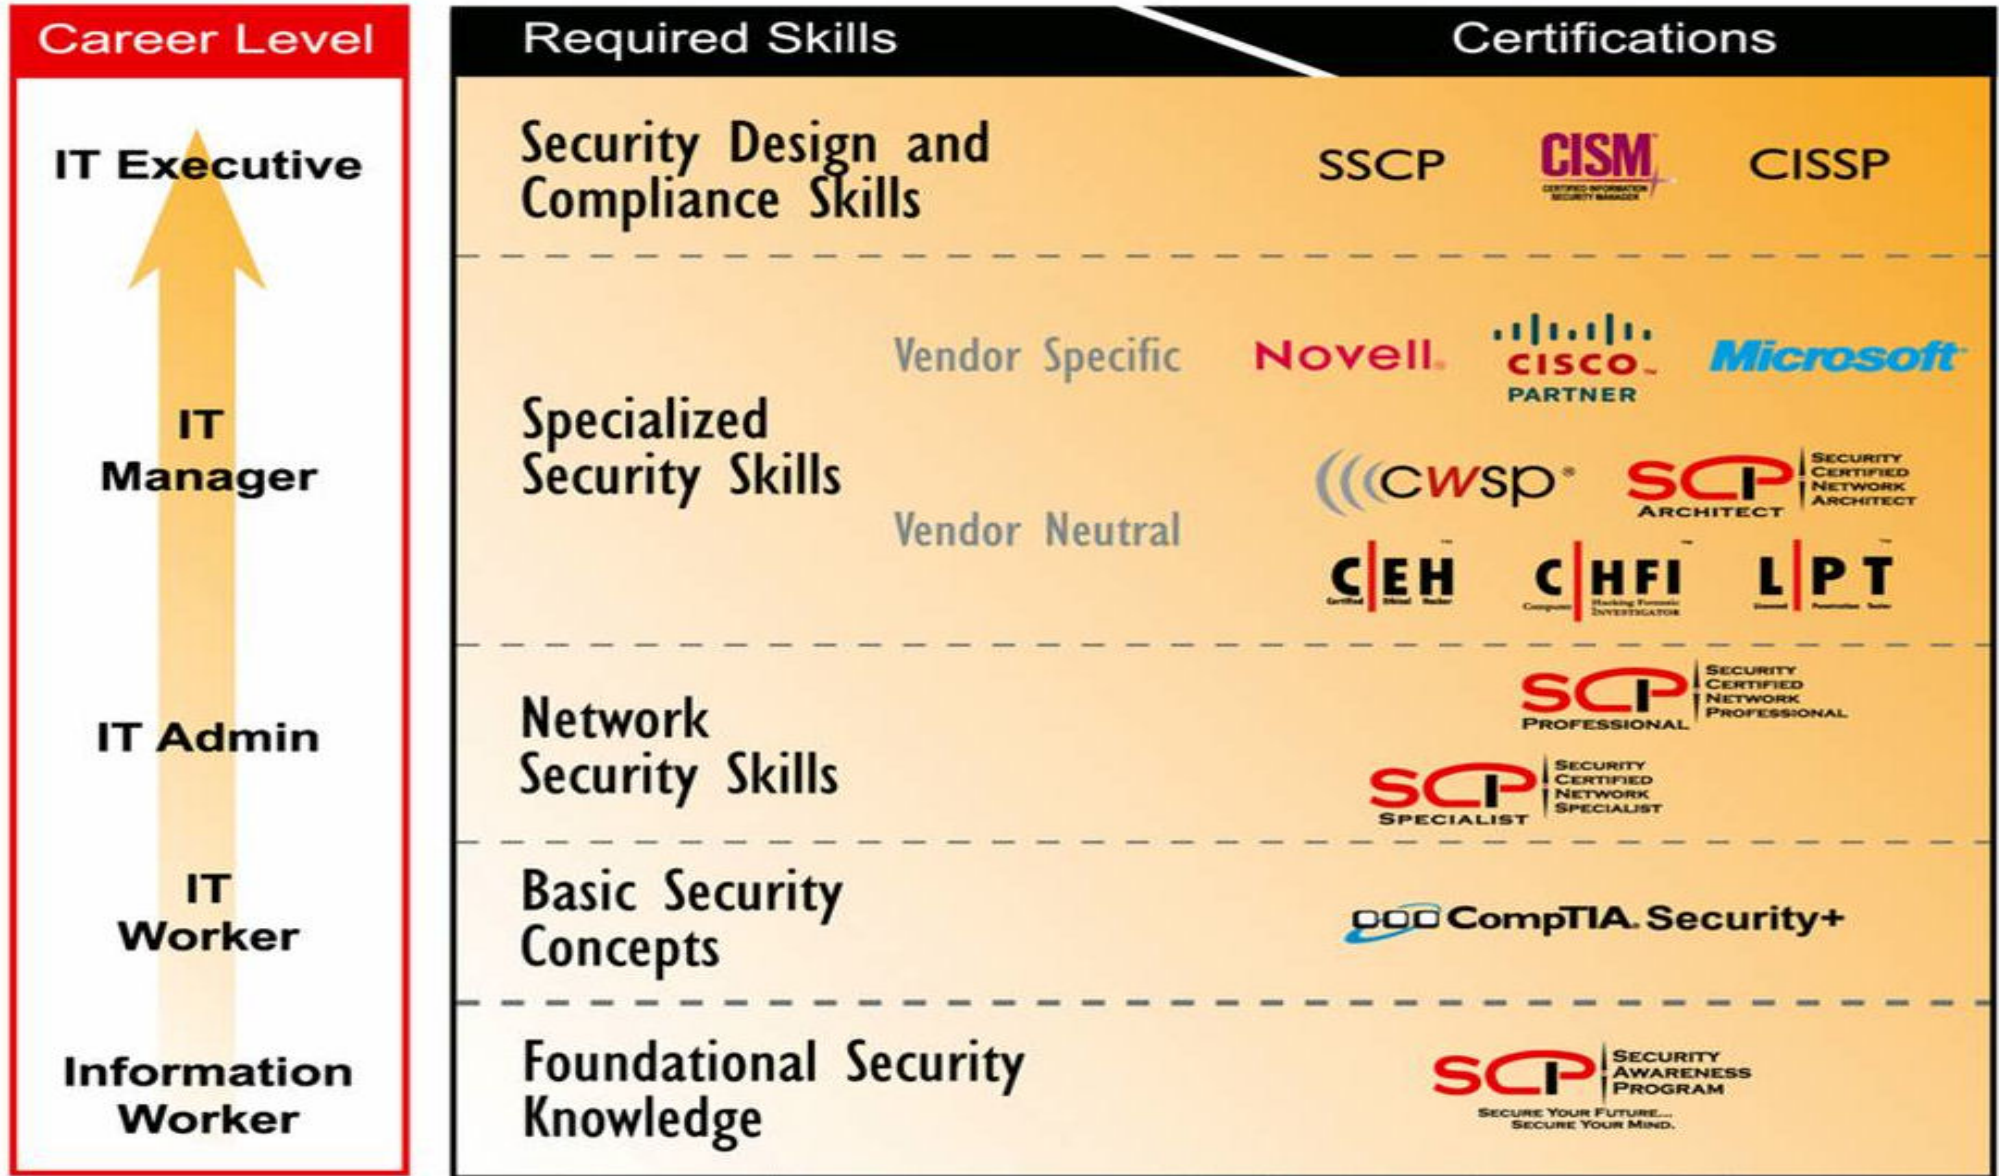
Career Level

IT Executive

IT Manager

IT Admin

IT Worker

Information Worker

Required Skills

Certifications

Security Design and Compliance Skills

SSCP CISM CISSP

Specialized Security Skills

Vendor Specific

Novell. CISCO PARTNER Microsoft

Vendor Neutral

CWSP SCP ARCHITECT Security Certified Network Architect

CEH CHFI LPT

Network Security Skills

SCP PROFESSIONAL Security Certified Network Professional

SCP SPECIALIST Security Certified Network Specialist

Basic Security Concepts

CompTIA Security+

Foundational Security Knowledge

SCP Security Awareness Program

Secure Your Future... Secure Your Mind.